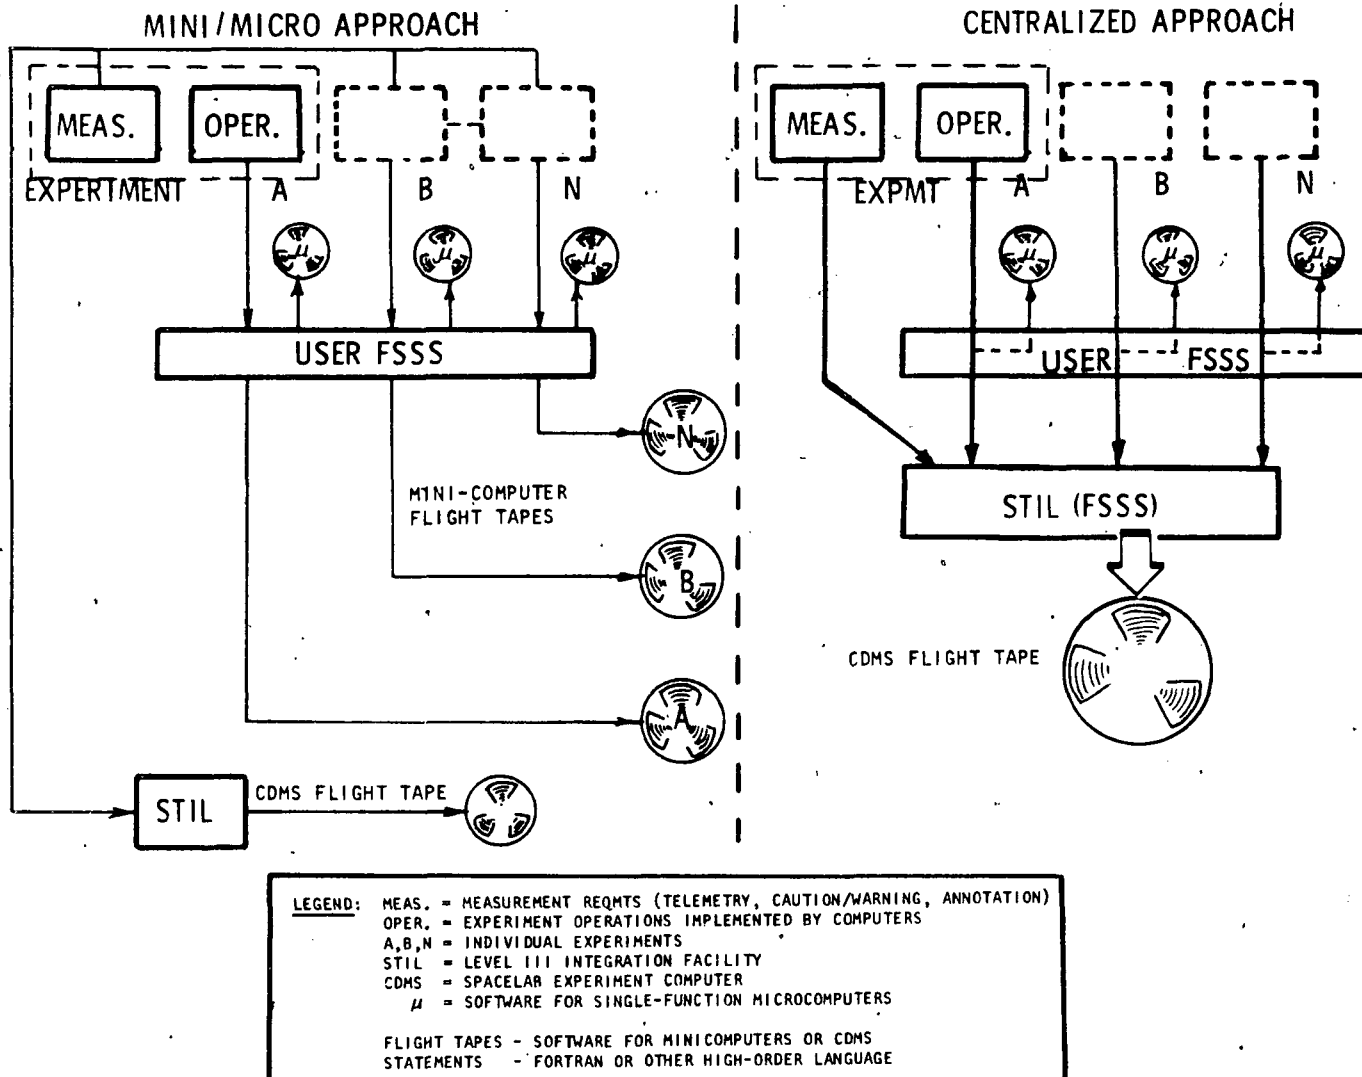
MINI/MICRO APPROACH

MEAS.

OPER.

EXPERIMENT

A

B

N

$\mu$

$\mu$

$\mu$

USER FSSS

N

MINI-COMPUTER FLIGHT TAPES

B

A

STIL

CDMS FLIGHT TAPE

CENTRALIZED APPROACH

MEAS.

OPER.

EXPMT

A

B

N

$\mu$

$\mu$

$\mu$

USER FSSS

STIL (FSSS)

CDMS FLIGHT TAPE

LEGEND: MEAS. = MEASUREMENT REQMTS (TELEMETRY, CAUTION/WARNING, ANNOTATION)
OPER. = EXPERIMENT OPERATIONS IMPLEMENTED BY COMPUTERS
A,B,N = INDIVIDUAL EXPERIMENTS
STIL = LEVEL III INTEGRATION FACILITY
CDMS = SPACELAB EXPERIMENT COMPUTER
$\mu$ = SOFTWARE FOR SINGLE-FUNCTION MICROCOMPUTERS

FLIGHT TAPES - SOFTWARE FOR MINICOMPUTERS OR CDMS
STATEMENTS - FORTRAN OR OTHER HIGH-ORDER LANGUAGE